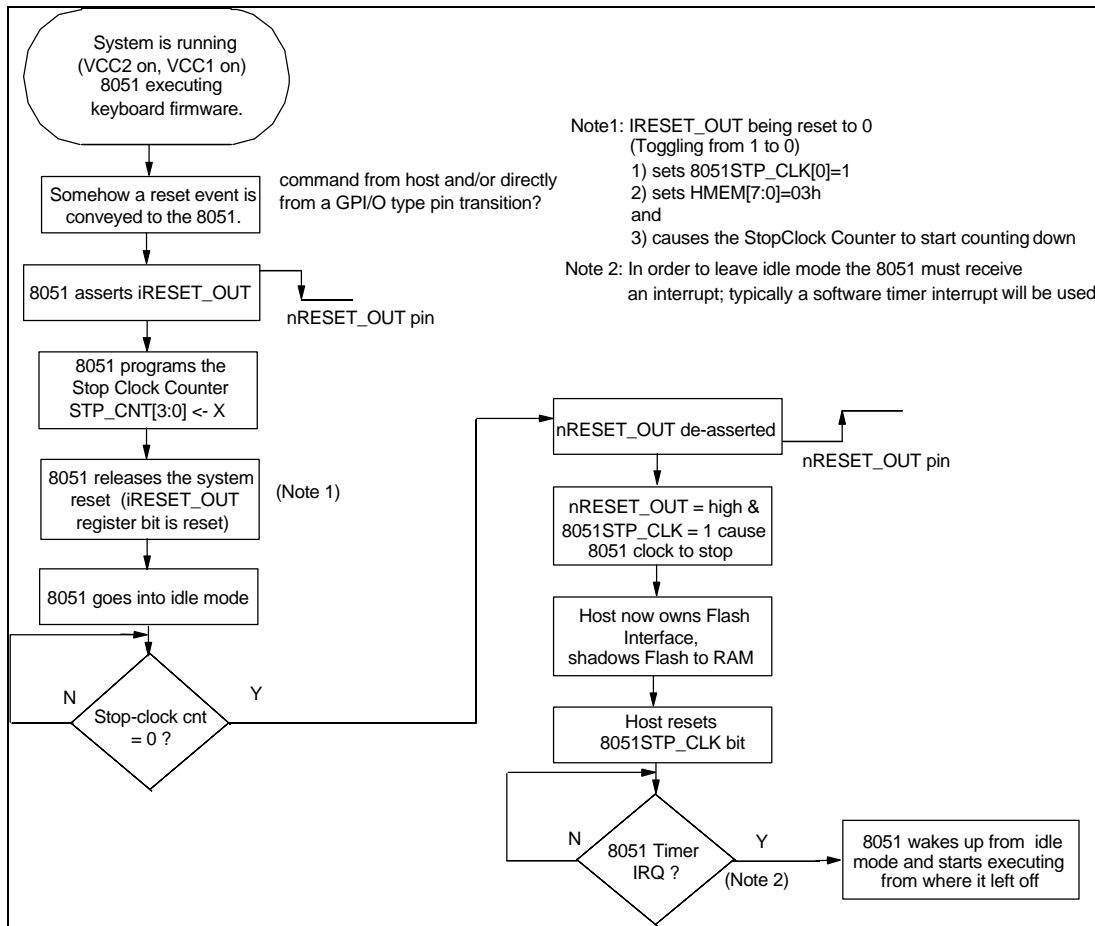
System is running (VCC2 on, VCC1 on) 8051 executing keyboard firmware.

Somehow a reset event is conveyed to the 8051.

command from host and/or directly from a GPI/O type pin transition?

Note1: IRESET_OUT being reset to 0
(Toggling from 1 to 0)
1) sets 8051STP_CLK[0]=1
2) sets HMEM[7:0]=03h
and
3) causes the StopClock Counter to start counting down

Note 2: In order to leave idle mode the 8051 must receive an interrupt; typically a software timer interrupt will be used

8051 asserts iRESET_OUT

nRESET_OUT pin

8051 programs the Stop Clock Counter STP_CNT[3:0] <- X

8051 releases the system reset (iRESET_OUT register bit is reset)

(Note 1)

8051 goes into idle mode

N

Stop-clock cnt = 0 ?

Y

nRESET_OUT de-asserted

nRESET_OUT pin

nRESET_OUT = high & 8051STP_CLK = 1 cause 8051 clock to stop

Host now owns Flash Interface, shadows Flash to RAM

Host resets 8051STP_CLK bit

N

8051 Timer IRQ ?

Y

(Note 2)

8051 wakes up from idle mode and starts executing from where it left off